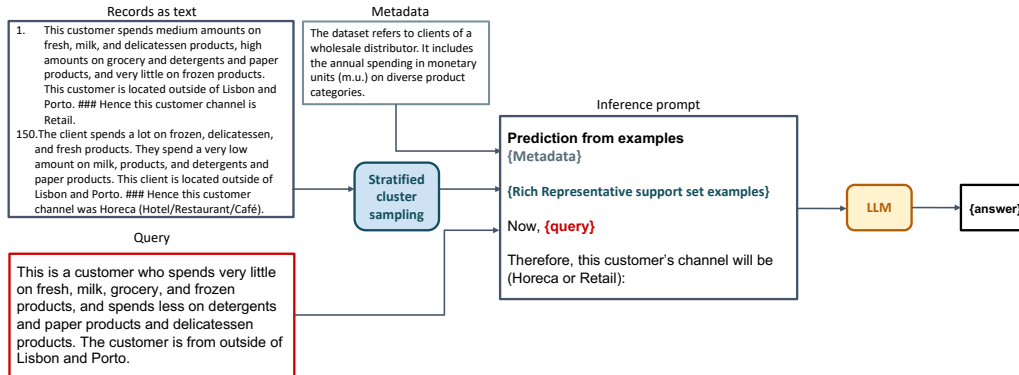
Records as text

1. This customer spends medium amounts on fresh, milk, and delicatessen products, high amounts on grocery and detergents and paper products, and very little on frozen products. This customer is located outside of Lisbon and Porto. ### Hence this customer channel is Retail.

150.The client spends a lot on frozen, delicatessen, and fresh products. They spend a very low amount on milk, products, and detergents and paper products. This client is located outside of Lisbon and Porto. ### Hence this customer channel was Horeca (Hotel/Restaurant/Café).

Metadata

The dataset refers to clients of a wholesale distributor. It includes the annual spending in monetary units (m.u.) on diverse product categories.

Stratified cluster sampling

Inference prompt

Prediction from examples
{Metadata}

{Rich Representative support set examples}

Now, {query}

Therefore, this customer's channel will be (Horeca or Retail):

LLM

{answer}

Query

This is a customer who spends very little on fresh, milk, grocery, and frozen products, and spends less on detergents and paper products and delicatessen products. The customer is from outside of Lisbon and Porto.